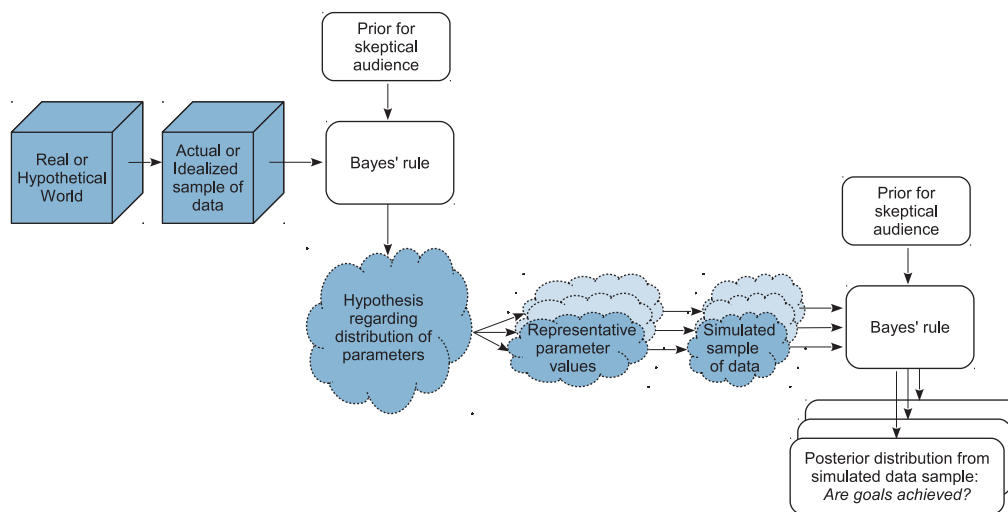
Prior for skeptical audience

Real or Hypothetical World

Actual or Idealized sample of data

Bayes' rule

Hypothesis regarding distribution of parameters

Representative parameter values

Simulated sample of data

Prior for skeptical audience

Bayes' rule

Posterior distribution from simulated data sample: *Are goals achieved?*